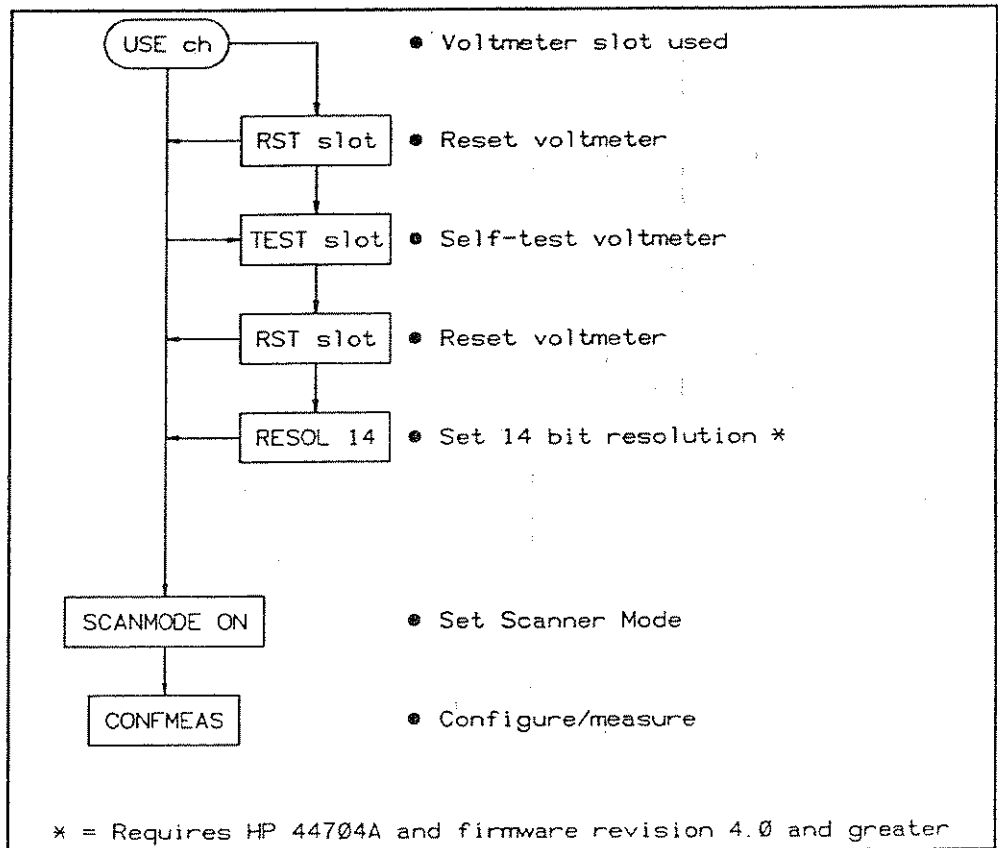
USE ch
• Voltmeter slot used

RST slot
• Reset voltmeter

TEST slot
• Self-test voltmeter

RST slot
• Reset voltmeter

RESOL 14
• Set 14 bit resolution *

SCANMODE ON
• Set Scanner Mode

CONFMEAS
• Configure/measure

* = Requires HP 44704A and firmware revision 4.0 and greater